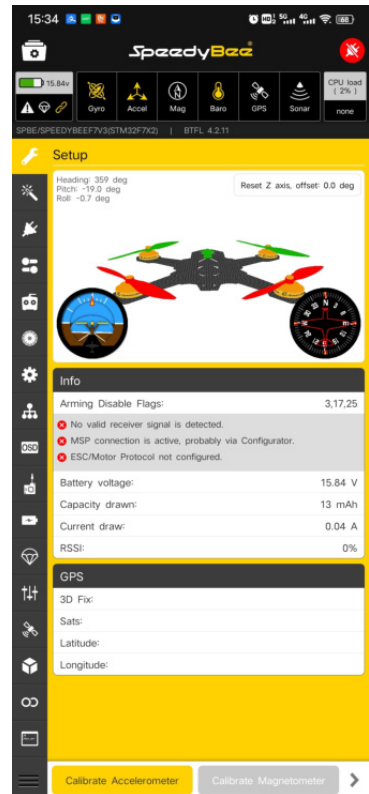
15:34

SpeedyBee

15.84v

Gyro Accel Mag Baro GPS Sonar

CPU load ( 2% )

none

SPBE/SPEEDYBEEF7V3(STM32F7X2) | BTFL 4.2.11

Setup

Heading: 359 deg
Pitch: -19.0 deg
Roll: -0.7 deg

Reset Z axis, offset: 0.0 deg

N
E
S
W

Info

| | |
|---|---|
| Arming Disable Flags: | 3,17,25 |

No valid receiver signal is detected.
MSP connection is active, probably via Configurator.
ESC/Motor Protocol not configured.

| | |
|---|---|
| Battery voltage: | 15.84 V |
| Capacity drawn: | 13 mAh |
| Current draw: | 0.04 A |
| RSSI: | 0% |

GPS

3D Fix:
Sats:
Latitude:
Longitude:

OSD

Calibrate Accelerometer
Calibrate Magnetometer